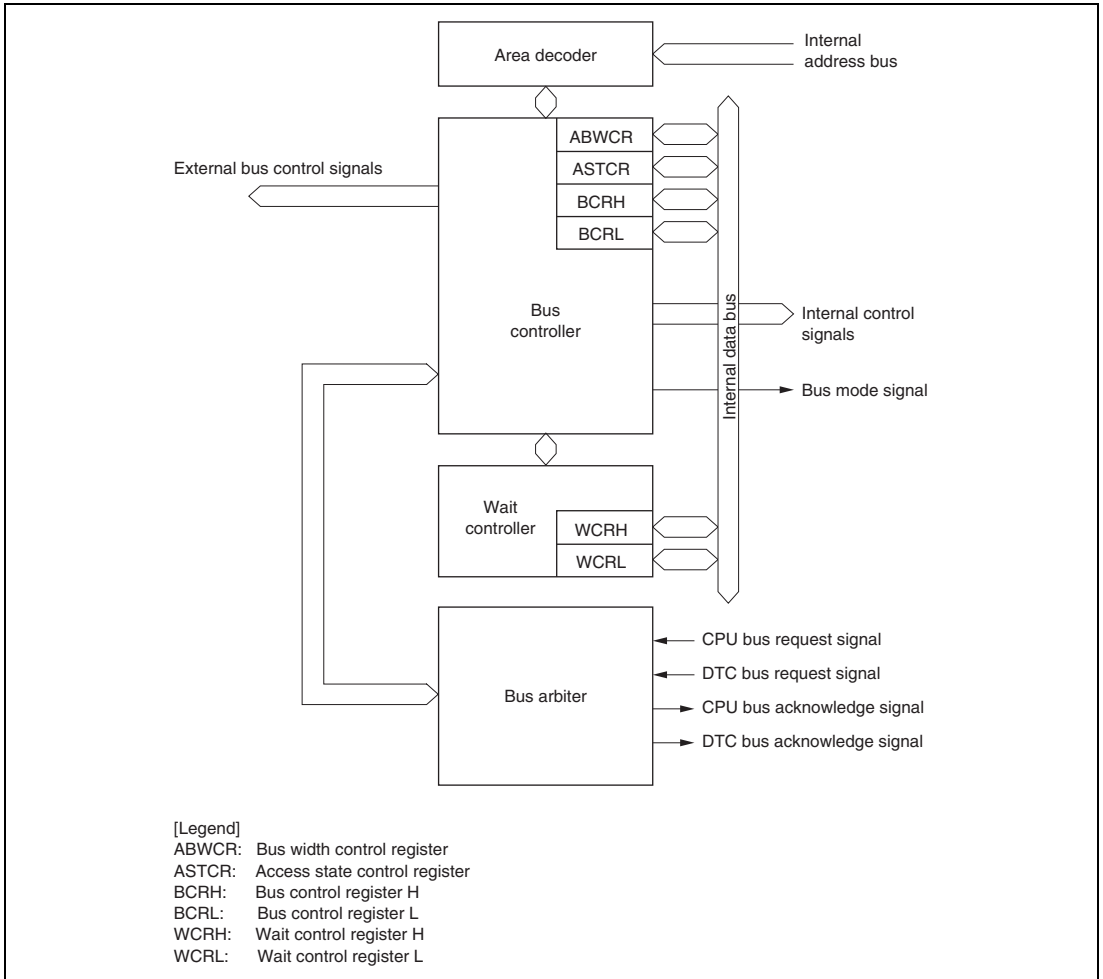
Area decoder

Internal address bus

ABWCR
ASTCR
BCRH
BCRL

External bus control signals

Bus controller

Internal data bus

Internal control signals

Bus mode signal

Wait controller
WCRH
WCRL

Bus arbiter

CPU bus request signal
DTC bus request signal
CPU bus acknowledge signal
DTC bus acknowledge signal

[Legend]
ABWCR: Bus width control register
ASTCR: Access state control register
BCRH: Bus control register H
BCRL: Bus control register L
WCRH: Wait control register H
WCRL: Wait control register L